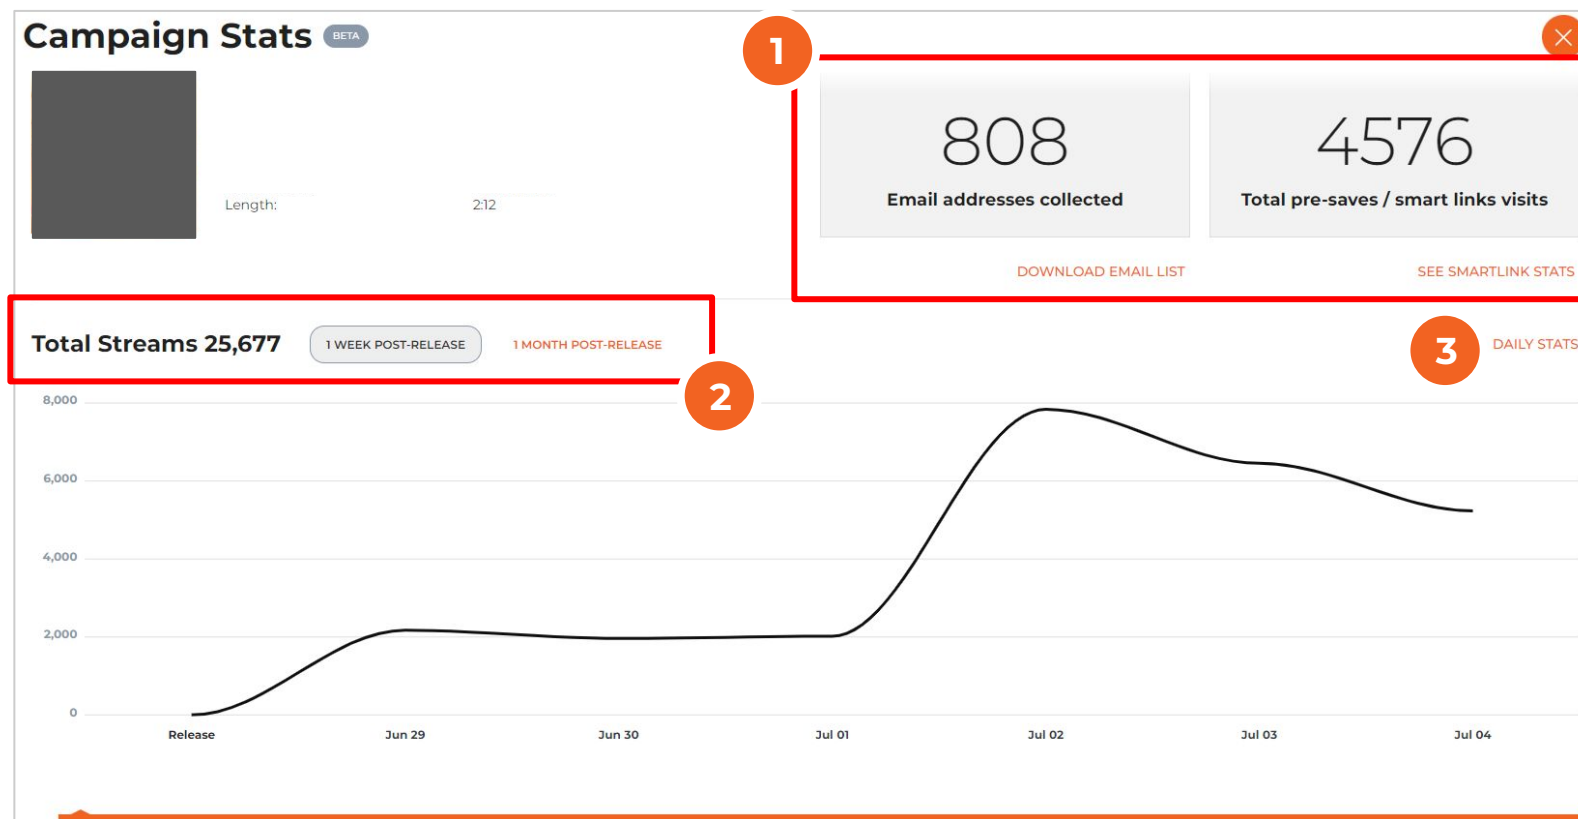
Campaign Stats BETA

Length: 2:12

1

808
Email addresses collected

4576
Total pre-saves / smart links visits

DOWNLOAD EMAIL LIST

SEE SMARTLINK STATS

Total Streams 25,677

1 WEEK POST-RELEASE

1 MONTH POST-RELEASE

2

3

DAILY STATS

8,000
6,000
4,000
2,000
0

Release
Jun 29
Jun 30
Jul 01
Jul 02
Jul 03
Jul 04